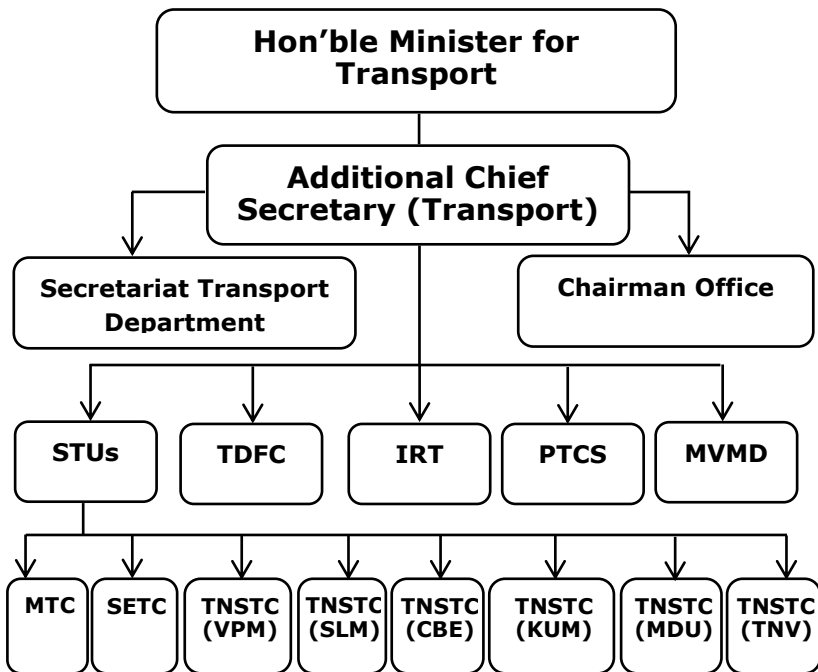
Hon'ble Minister for Transport

Additional Chief Secretary (Transport)

Secretariat Transport Department

Chairman Office

STUs

TDFC

IRT

PTCS

MVMD

MTC

SETC

TNSTC (VPM)

TNSTC (SLM)

TNSTC (CBE)

TNSTC (KUM)

TNSTC (MDU)

TNSTC (TNV)